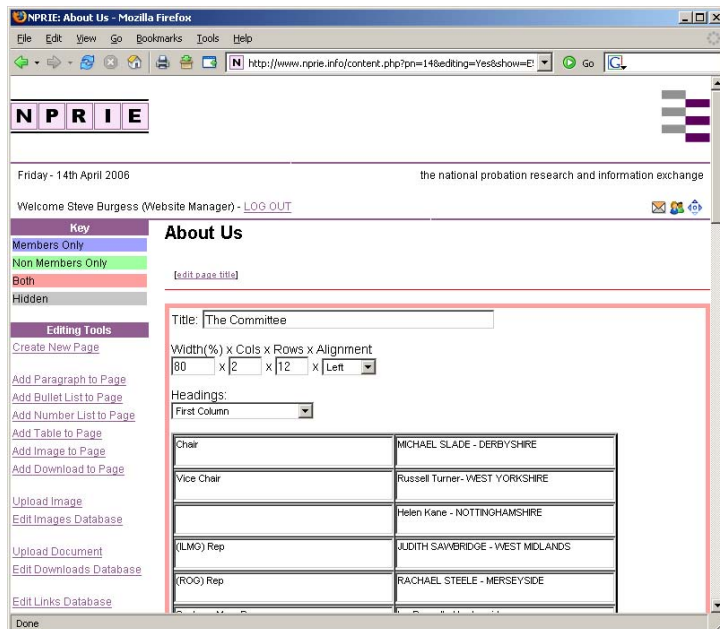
NPRIE: About Us - Mozilla Firefox

File Edit View Go Bookmarks Tools Help

http://www.nprie.info/content.php?pn=14&editing=Yes&show=E

Go

N P R I E

Friday - 14th April 2006

the national probation research and information exchange

Welcome Steve Burgess (Website Manager) - LOG OUT

Key
Members Only
Non Members Only
Both
Hidden

Editing Tools
Create New Page

Add Paragraph to Page
Add Bullet List to Page
Add Number List to Page
Add Table to Page
Add Image to Page
Add Download to Page

Upload Image
Edit Images Database

Upload Document
Edit Downloads Database

Edit Links Database

About Us

[edit page title]

Title: The Committee

Width(%) x Cols x Rows x Alignment
80 x 2 x 12 x Left

Headings:
First Column

| Chair | MICHAEL SLADE - DERBYSHIRE |
|---|---|
| Vice Chair | Russell Turner- WEST YORKSHIRE |
| | Helen Kane - NOTTINGHAMSHIRE |
| (ILMG) Rep | JUDITH SAWBRIDGE - WEST MIDLANDS |
| (ROG) Rep | RACHAEL STEELE - MERSEYSIDE |
| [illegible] | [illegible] |

Done